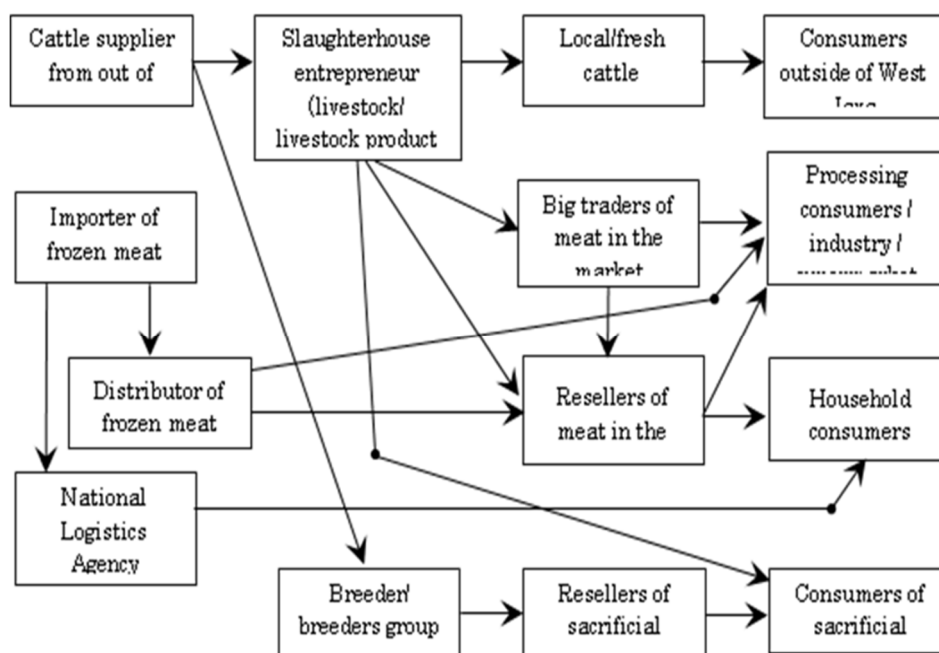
Cattle supplier from out of

Slaughterhouse entrepreneur (livestock/ livestock product

Local/fresh cattle

Consumers outside of West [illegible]

Importer of frozen meat

Big traders of meat in the market

Processing consumers / industry / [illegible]

Distributor of frozen meat

Resellers of meat in the

Household consumers

National Logistics Agency

Breeder/ breeders group

Resellers of sacrificial

Consumers of sacrificial